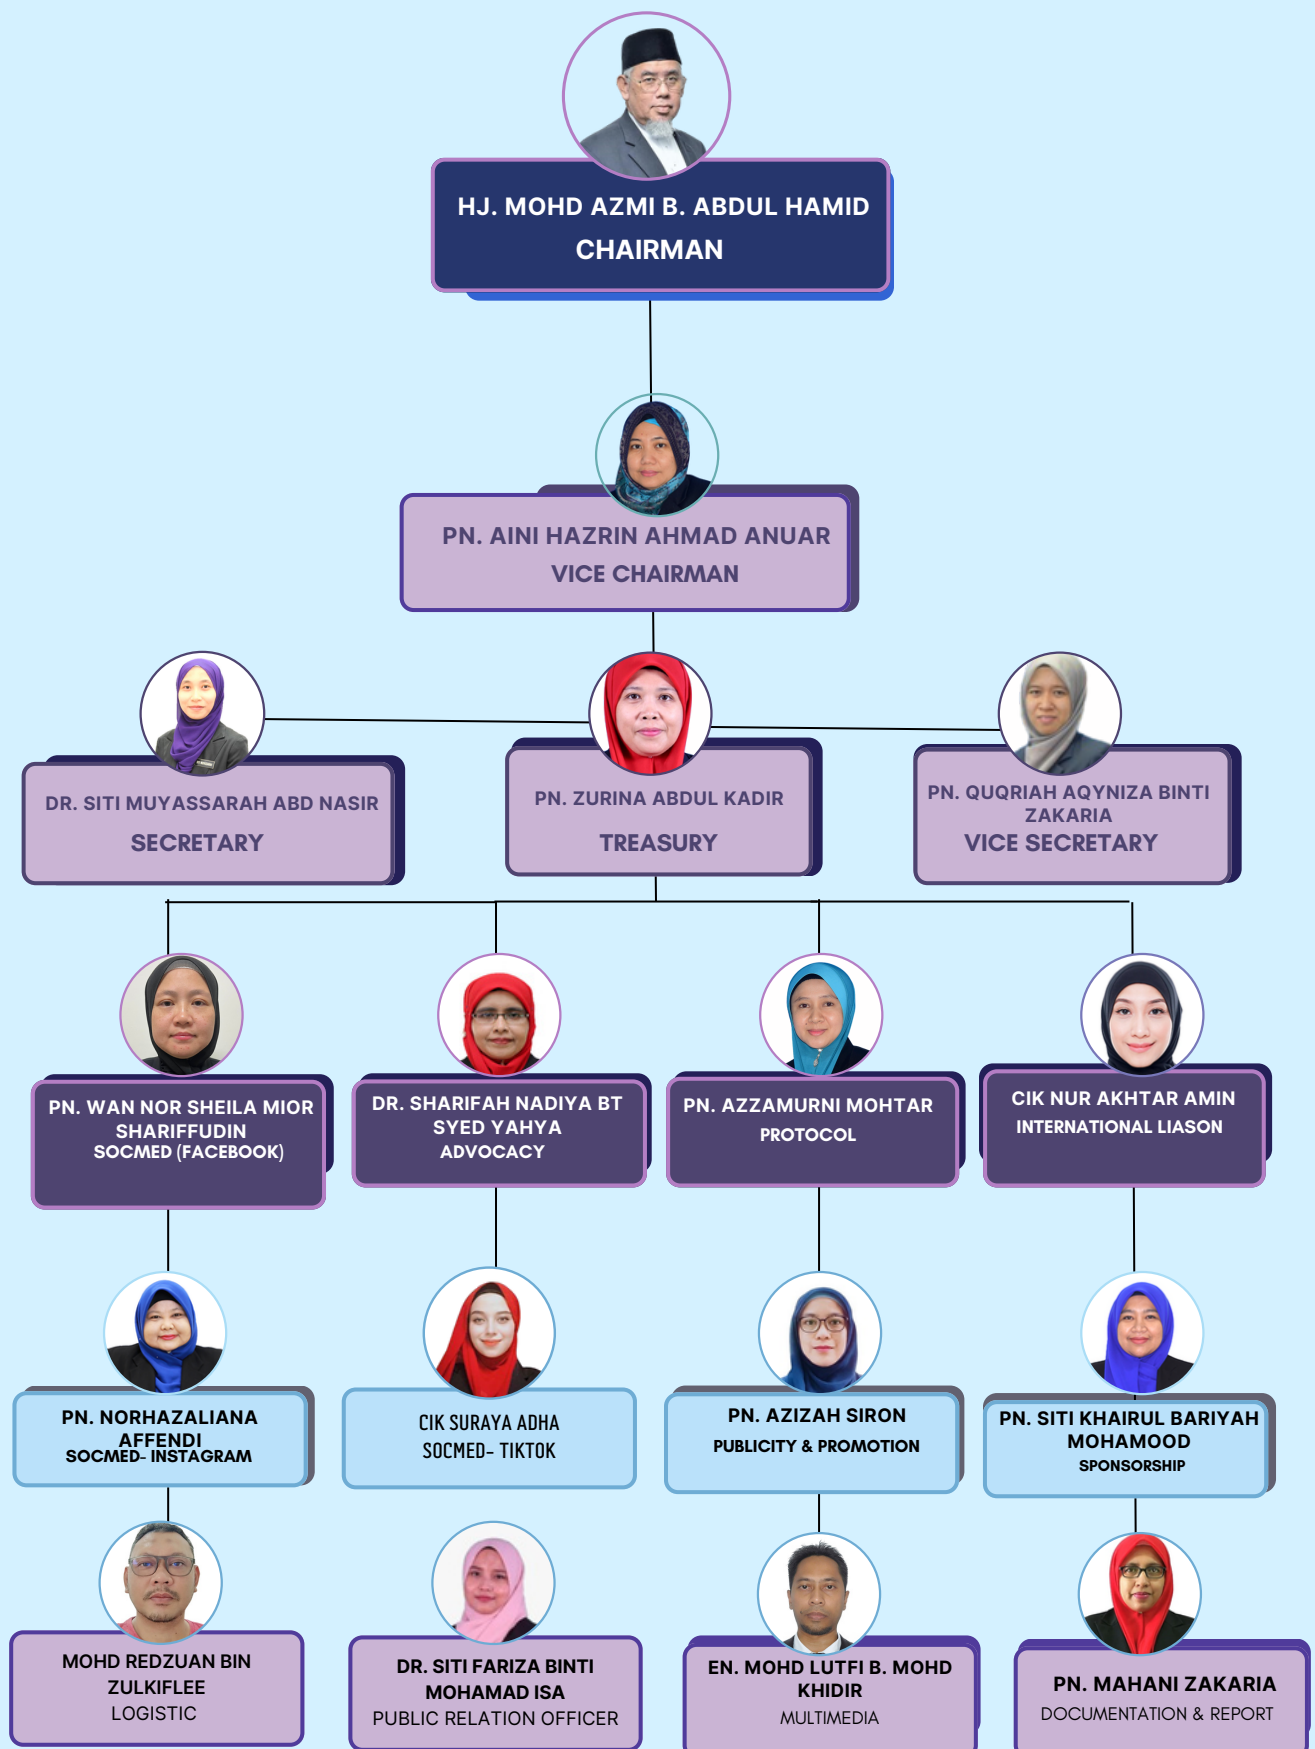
HJ. MOHD AZMI B. ABDUL HAMID
CHAIRMAN

PN. AINI HAZRIN AHMAD ANUAR
VICE CHAIRMAN

DR. SITI MUYASSARAH ABD NASIR
SECRETARY

PN. ZURINA ABDUL KADIR
TREASURY

PN. QUQRIAH AQYNIZA BINTI ZAKARIA
VICE SECRETARY

PN. WAN NOR SHEILA MIOR SHARIFFUDIN
SOCMED (FACEBOOK)

DR. SHARIFAH NADIYA BT SYED YAHYA
ADVOCACY

PN. AZZAMURNI MOHTAR
PROTOCOL

CIK NUR AKHTAR AMIN
INTERNATIONAL LIASON

PN. NORHAZALIANA AFFENDI
SOCMED- INSTAGRAM

CIK SURAYA ADHA
SOCMED- TIKTOK

PN. AZIZAH SIRON
PUBLICITY & PROMOTION

PN. SITI KHAIRUL BARIYAH MOHAMOOD
SPONSORSHIP

MOHD REDZUAN BIN ZULKIFLEE
LOGISTIC

DR. SITI FARIZA BINTI MOHAMAD ISA
PUBLIC RELATION OFFICER

EN. MOHD LUTFI B. MOHD KHIDIR
MULTIMEDIA

PN. MAHANI ZAKARIA
DOCUMENTATION & REPORT